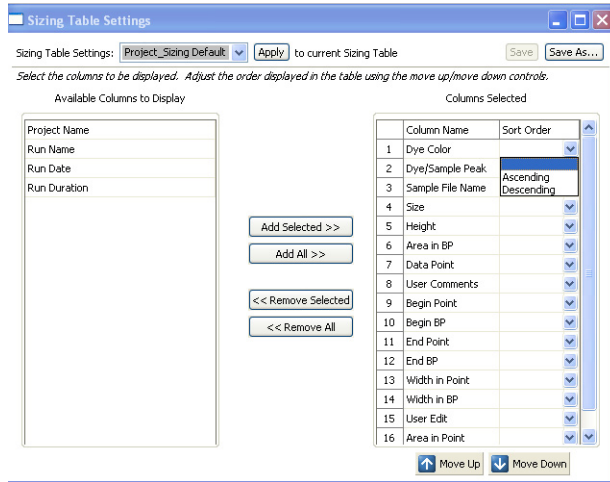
Sizing Table Settings

Sizing Table Settings: Project_Sizing Default Apply to current Sizing Table Save Save As...

Select the columns to be displayed. Adjust the order displayed in the table using the move up/move down controls.

Available Columns to Display

Project Name
Run Name
Run Date
Run Duration

Add Selected >>
Add All >>
<< Remove Selected
<< Remove All

Columns Selected

| | Column Name | Sort Order |
|---|---|---|
| 1 | Dye Color | |
| 2 | Dye/Sample Peak | Ascending |
| 3 | Sample File Name | Descending |
| 4 | Size | |
| 5 | Height | |
| 6 | Area in BP | |
| 7 | Data Point | |
| 8 | User Comments | |
| 9 | Begin Point | |
| 10 | Begin BP | |
| 11 | End Point | |
| 12 | End BP | |
| 13 | Width in Point | |
| 14 | Width in BP | |
| 15 | User Edit | |
| 16 | Area in Point | |

Move Up Move Down